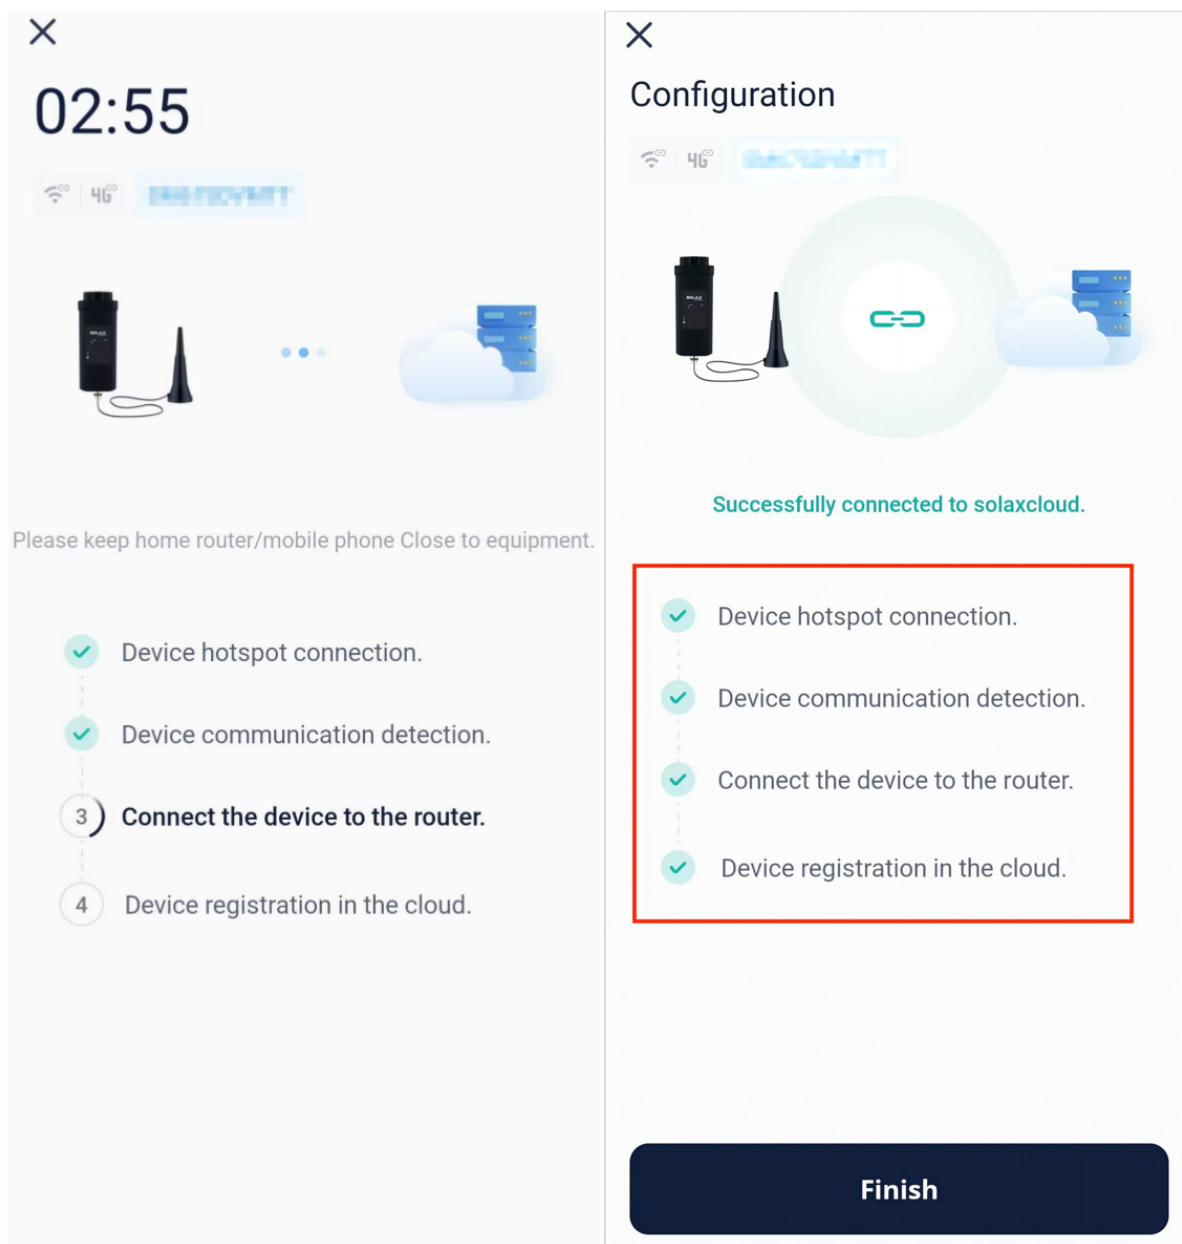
×

02:55

4G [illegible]

Please keep home router/mobile phone Close to equipment.

Device hotspot connection.

Device communication detection.

3 Connect the device to the router.

4 Device registration in the cloud.

×

Configuration

4G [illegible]

Successfully connected to solaxcloud.

Device hotspot connection.

Device communication detection.

Connect the device to the router.

Device registration in the cloud.

Finish